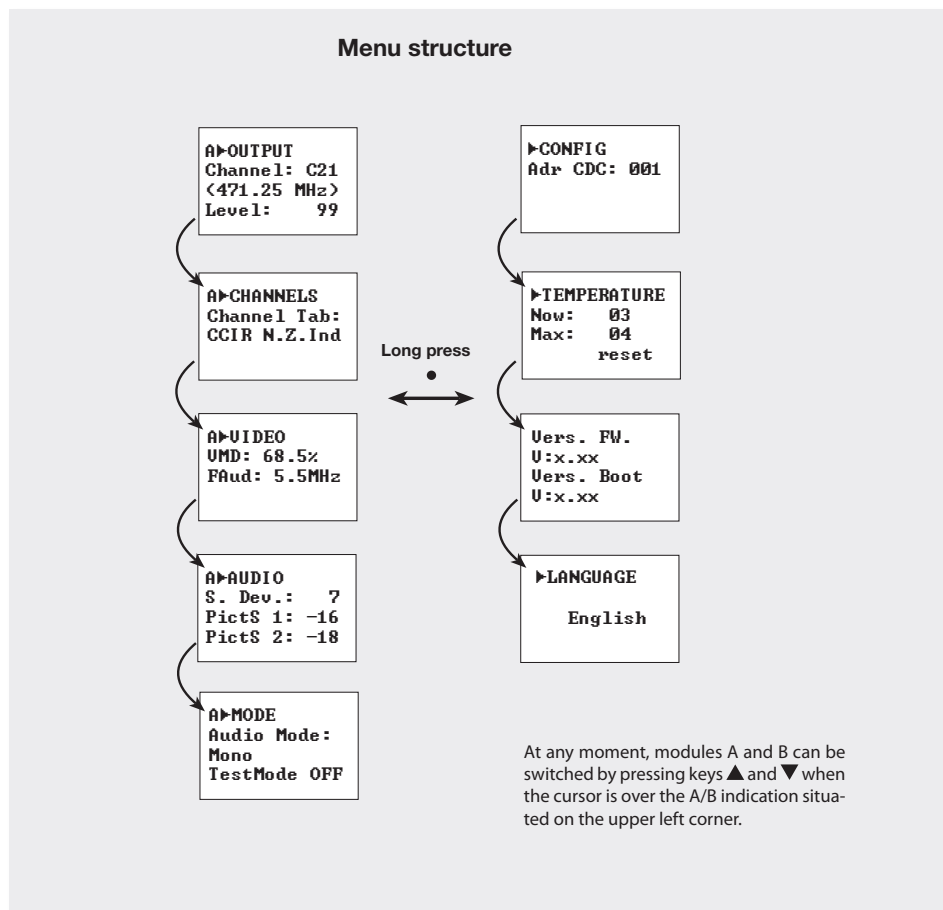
Menu structure

A▶OUTPUT
Channel: C21
(471.25 MHz)
Level: 99

A▶CHANNELS
Channel Tab:
CCIR N.Z.Ind

A▶VIDEO
VMD: 68.5%
FAud: 5.5MHz

A▶AUDIO
S. Dev.: 7
PictS 1: -16
PictS 2: -18

A▶MODE
Audio Mode:
Mono
TestMode OFF

Long press

▶CONFIG
Adr CDC: 001

▶TEMPERATURE
Now: 03
Max: 04
reset

Vers. FW.
V:x.xx
Vers. Boot
V:x.xx

▶LANGUAGE
English

At any moment, modules A and B can be switched by pressing keys ▲ and ▼ when the cursor is over the A/B indication situated on the upper left corner.